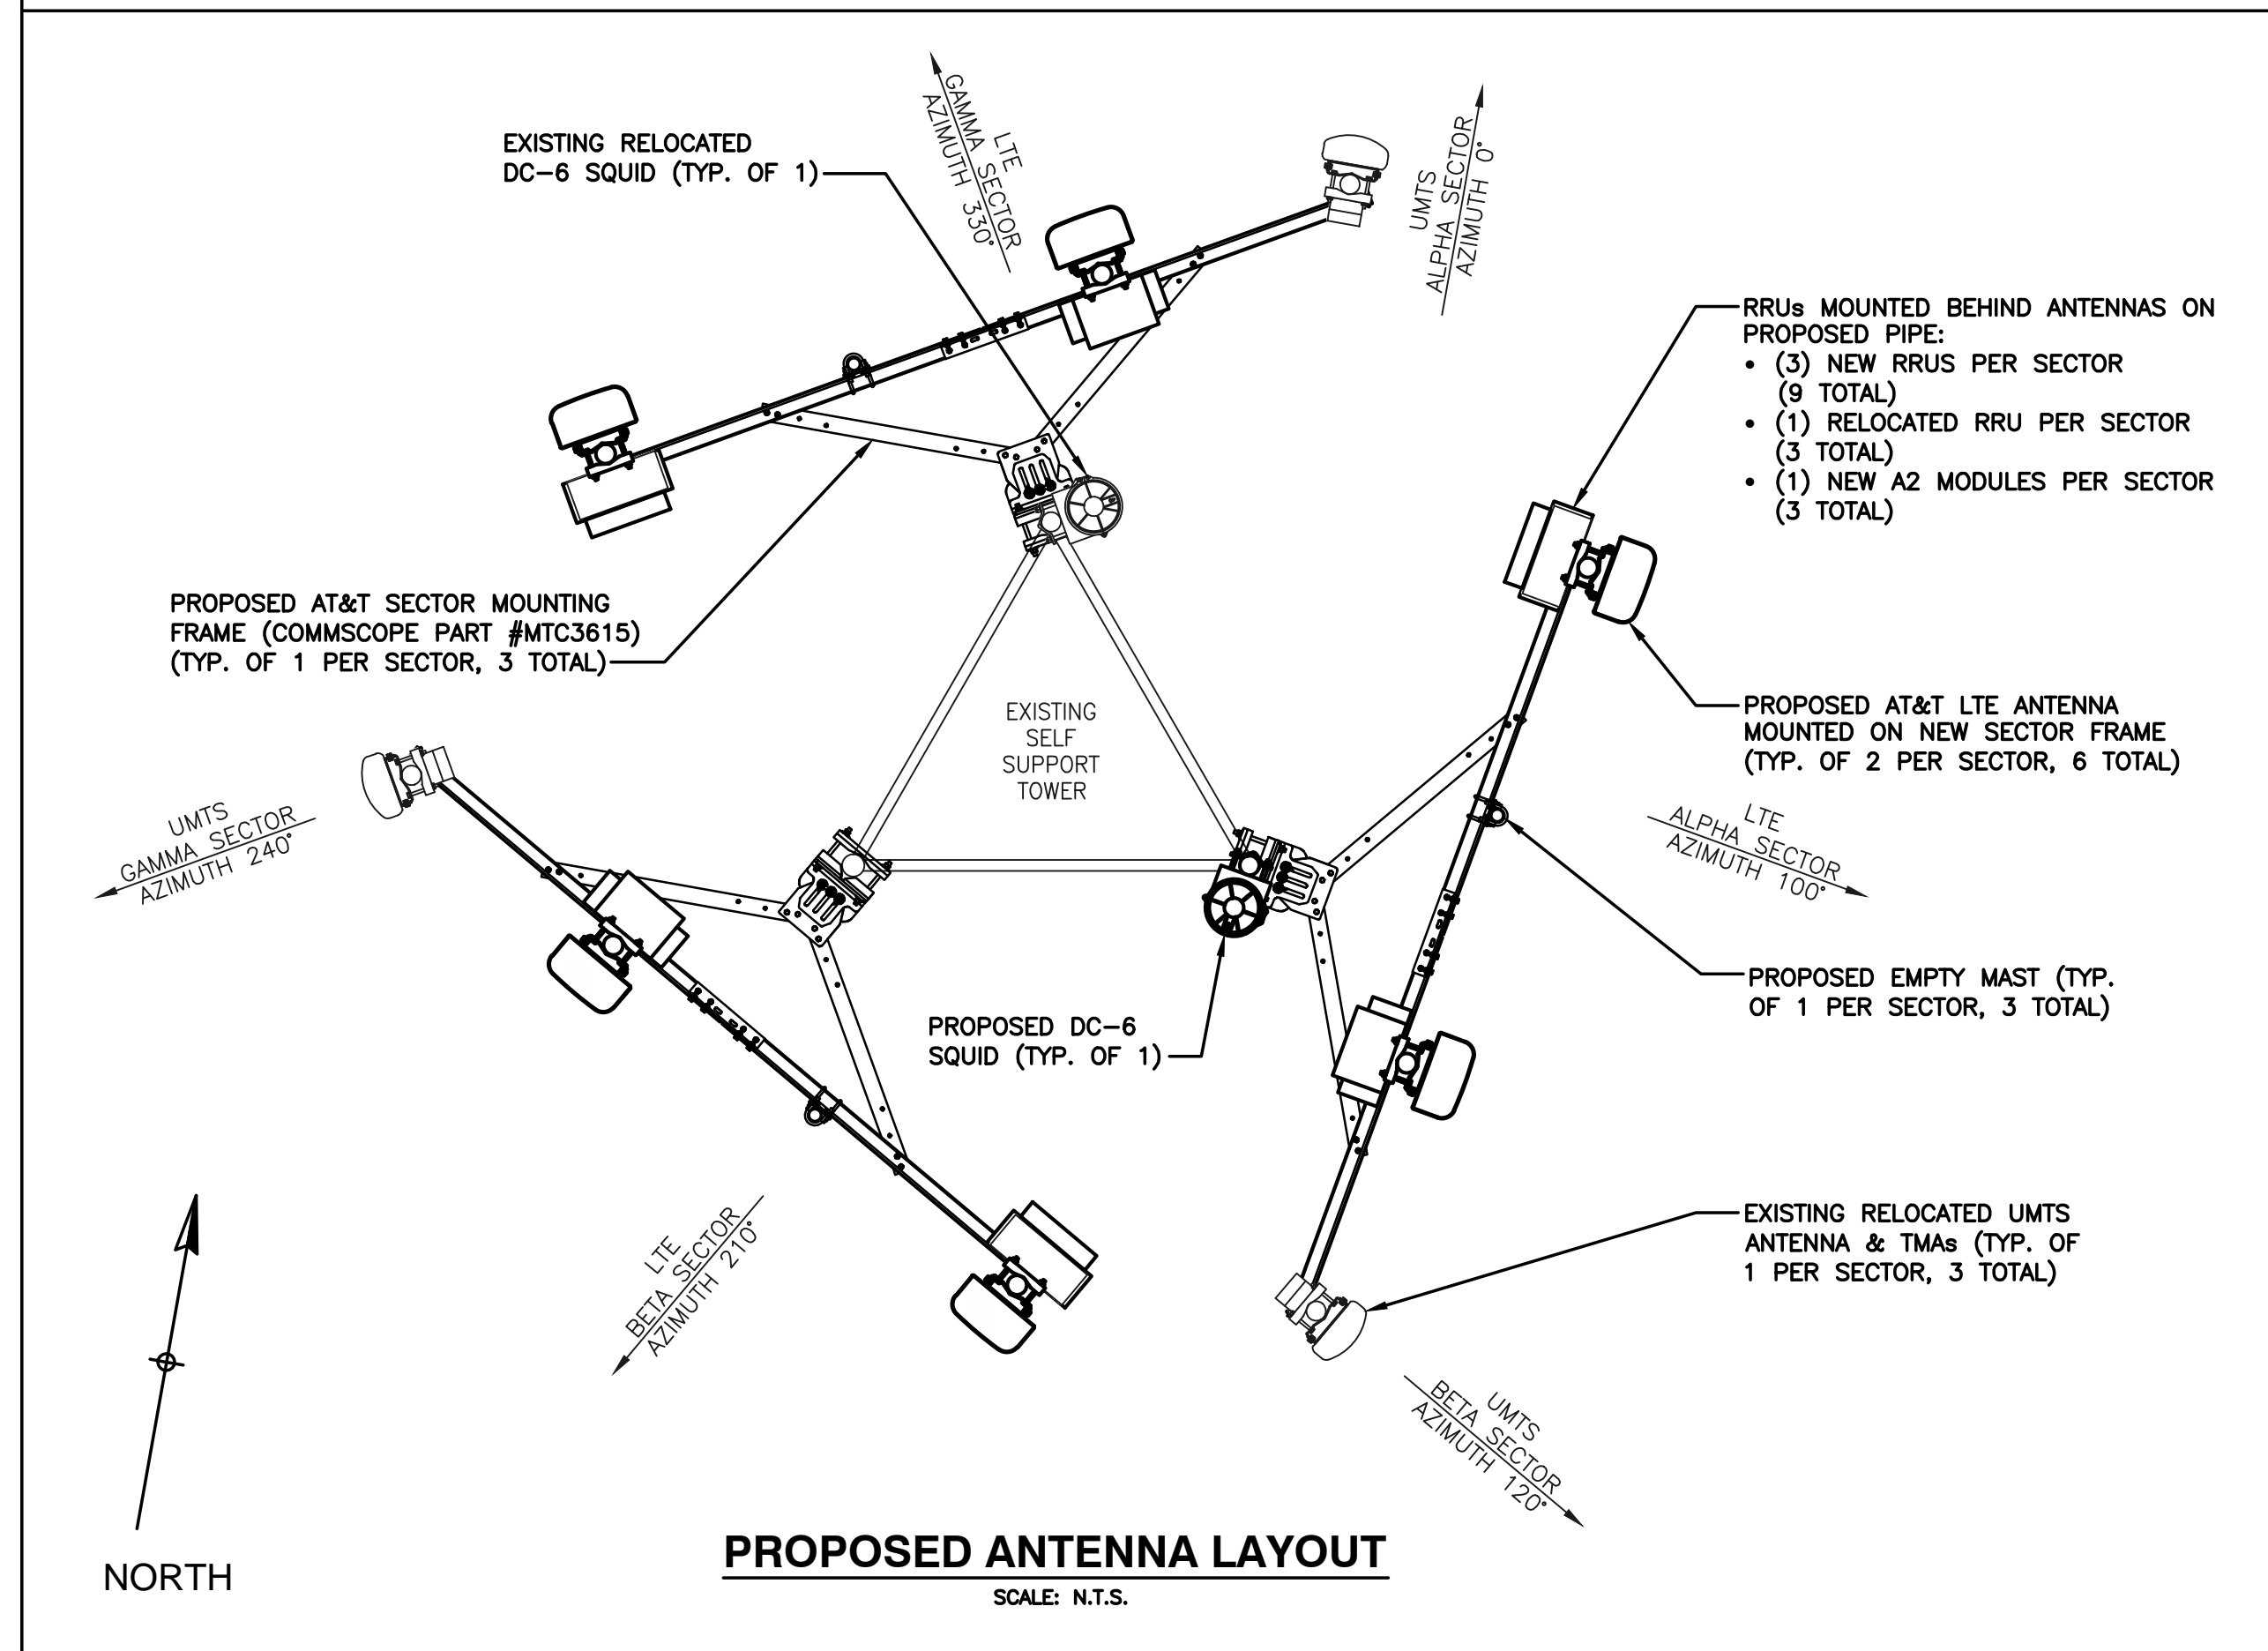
LTE
GAMMA SECTOR
AZIMUTH 330°

EXISTING RELOCATED
DC-6 SQUID (TYP. OF 1)

UMTS
ALPHA SECTOR
AZIMUTH 0°

RRUs MOUNTED BEHIND ANTENNAS ON PROPOSED PIPE:
• (3) NEW RRUS PER SECTOR (9 TOTAL)
• (1) RELOCATED RRU PER SECTOR (3 TOTAL)
• (1) NEW A2 MODULES PER SECTOR (3 TOTAL)

PROPOSED AT&T SECTOR MOUNTING FRAME (COMMSCOPE PART #MTC3615) (TYP. OF 1 PER SECTOR, 3 TOTAL)

PROPOSED AT&T LTE ANTENNA MOUNTED ON NEW SECTOR FRAME (TYP. OF 2 PER SECTOR, 6 TOTAL)

EXISTING
SELF
SUPPORT
TOWER

UMTS
GAMMA SECTOR
AZIMUTH 240°

LTE
ALPHA SECTOR
AZIMUTH 100°

PROPOSED EMPTY MAST (TYP. OF 1 PER SECTOR, 3 TOTAL)

PROPOSED DC-6
SQUID (TYP. OF 1)

EXISTING RELOCATED UMTS ANTENNA & TMAs (TYP. OF 1 PER SECTOR, 3 TOTAL)

LTE
BETA SECTOR
AZIMUTH 210°

UMTS
BETA SECTOR
AZIMUTH 120°

NORTH

PROPOSED ANTENNA LAYOUT
SCALE: N.T.S.